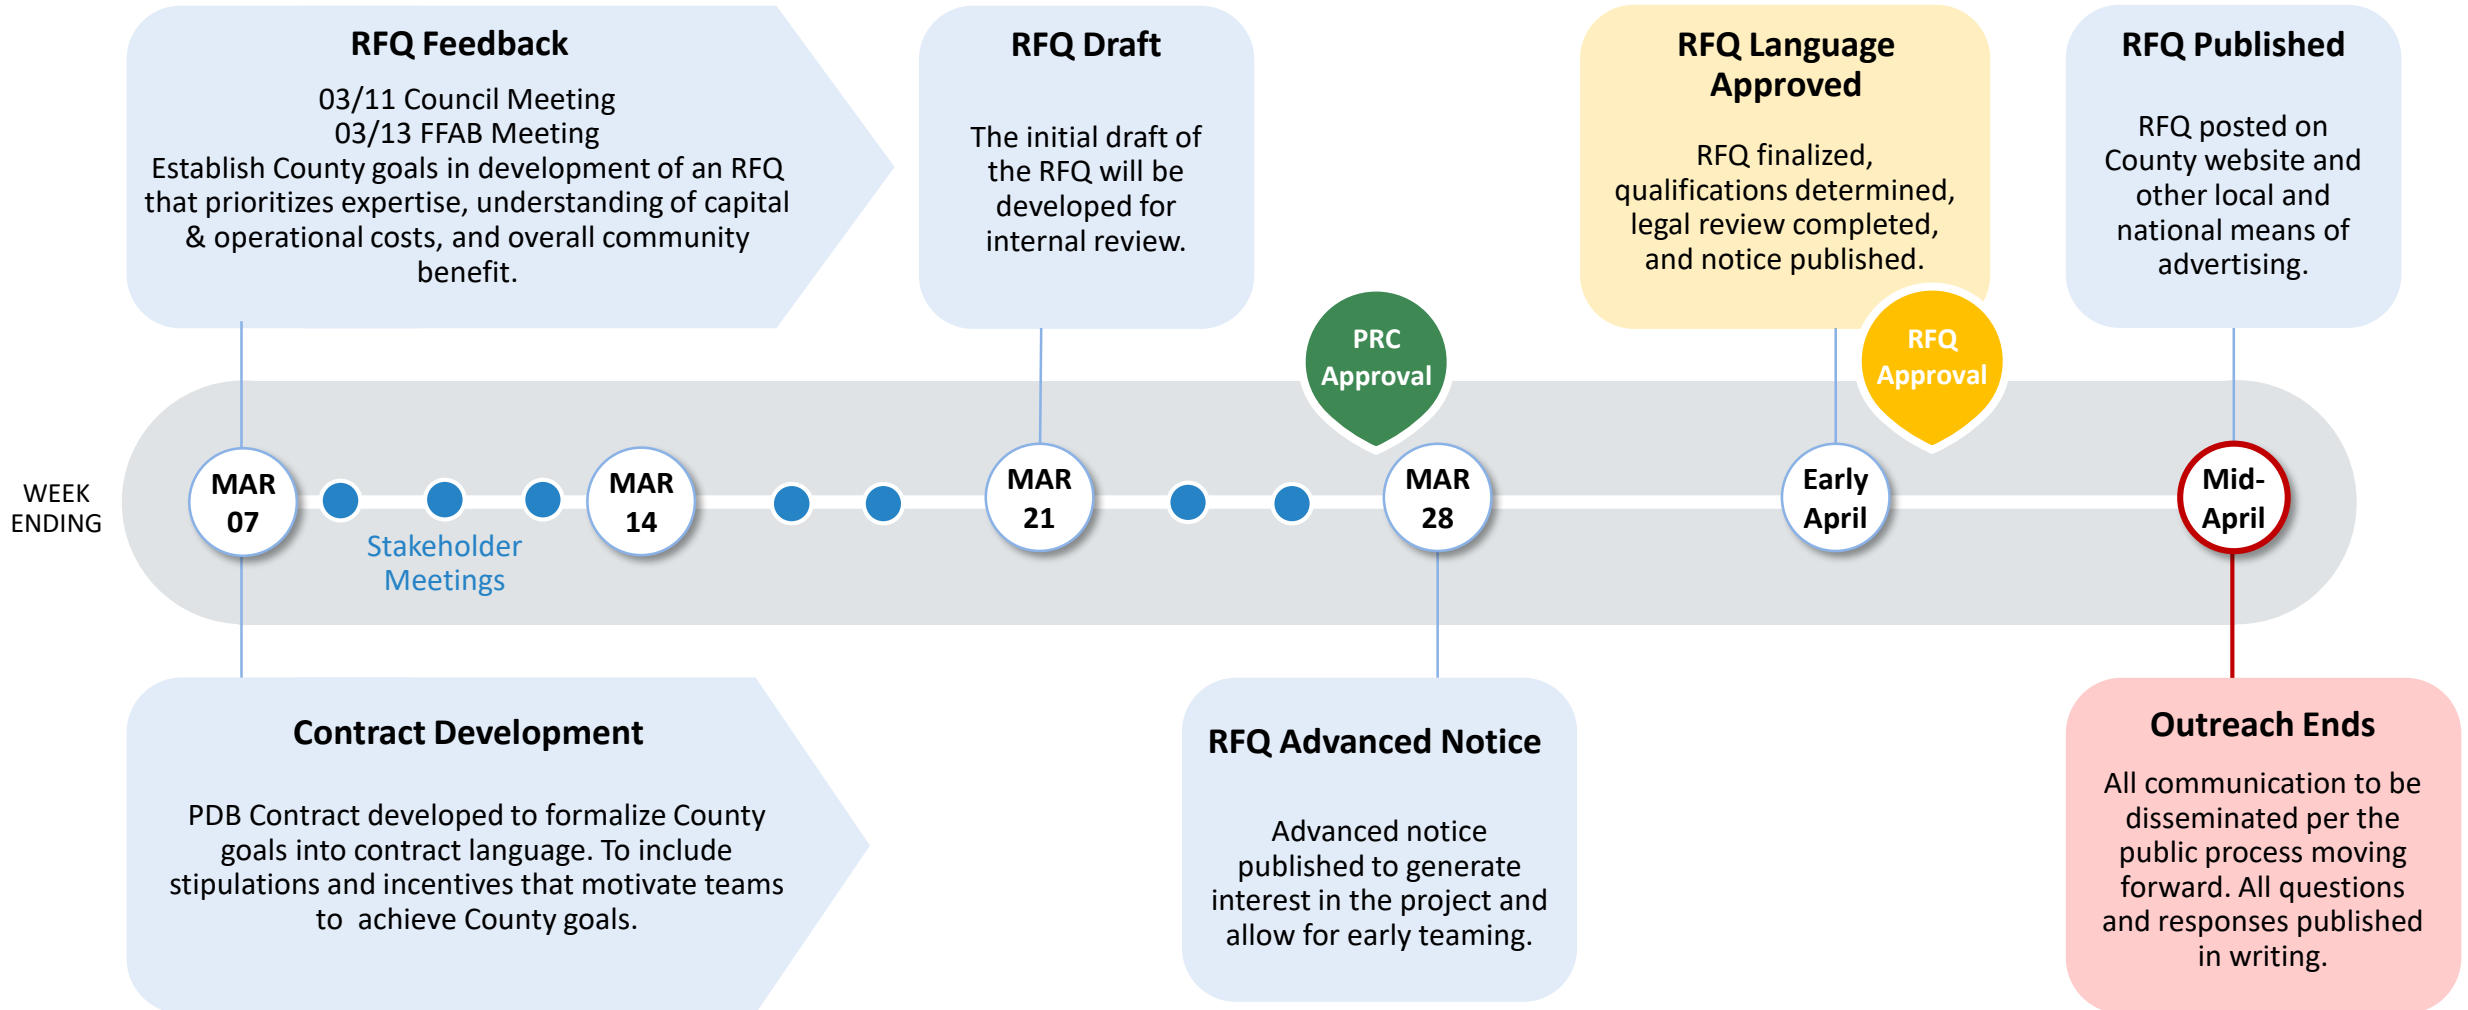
RFQ Feedback

03/11 Council Meeting
03/13 FFAB Meeting
Establish County goals in development of an RFQ that prioritizes expertise, understanding of capital & operational costs, and overall community benefit.

RFQ Draft

The initial draft of the RFQ will be developed for internal review.

RFQ Language Approved

RFQ finalized, qualifications determined, legal review completed, and notice published.

RFQ Published

RFQ posted on County website and other local and national means of advertising.

PRC Approval

RFQ Approval

WEEK ENDING

MAR 07

Stakeholder Meetings

MAR 14

MAR 21

MAR 28

Early April

Mid-April

Contract Development

PDB Contract developed to formalize County goals into contract language. To include stipulations and incentives that motivate teams to achieve County goals.

RFQ Advanced Notice

Advanced notice published to generate interest in the project and allow for early teaming.

Outreach Ends

All communication to be disseminated per the public process moving forward. All questions and responses published in writing.